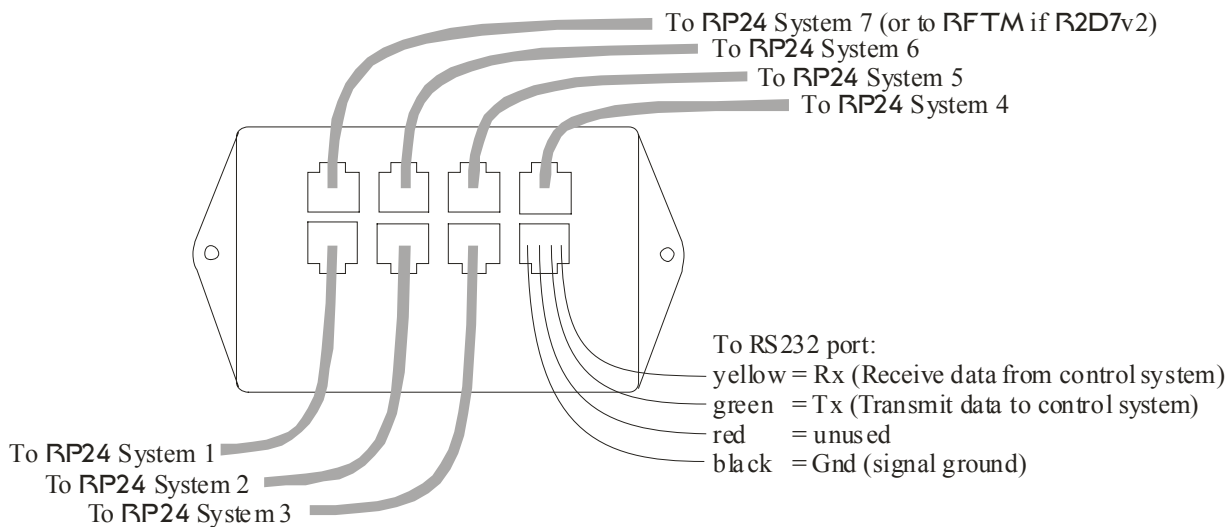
To RP24 System 7 (or to RFTM if R2D7v2)
To RP24 System 6
To RP24 System 5
To RP24 System 4

To RS232 port:
yellow = Rx (Receive data from control system)
green = Tx (Transmit data to control system)
red = unused
black = Gnd (signal ground)

To RP24 System 1
To RP24 System 2
To RP24 System 3